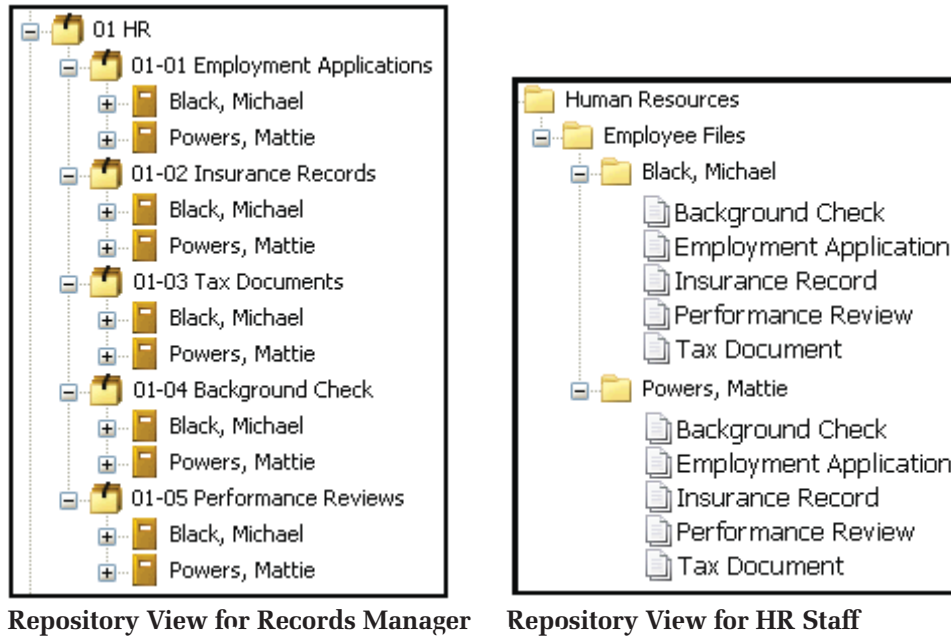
01 HR
01-01 Employment Applications
Black, Michael
Powers, Mattie
01-02 Insurance Records
Black, Michael
Powers, Mattie
01-03 Tax Documents
Black, Michael
Powers, Mattie
01-04 Background Check
Black, Michael
Powers, Mattie
01-05 Performance Reviews
Black, Michael
Powers, Mattie

Repository View for Records Manager

Human Resources
Employee Files
Black, Michael
Background Check
Employment Application
Insurance Record
Performance Review
Tax Document
Powers, Mattie
Background Check
Employment Application
Insurance Record
Performance Review
Tax Document

Repository View for HR Staff